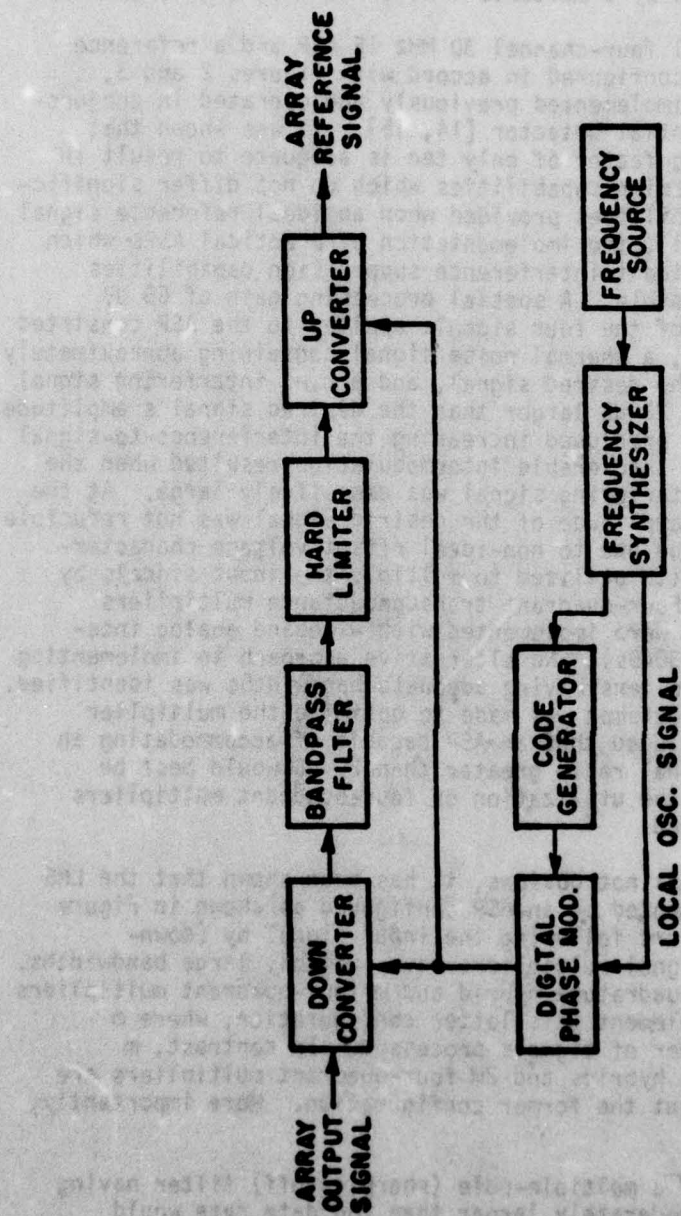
ARRAY OUTPUT SIGNAL

DOWN CONVERTER

BANDPASS FILTER

HARD LIMITER

UP CONVERTER

ARRAY REFERENCE SIGNAL

DIGITAL PHASE MOD.

CODE GENERATOR

FREQUENCY SYNTHESIZER

FREQUENCY SOURCE

LOCAL OSC. SIGNAL